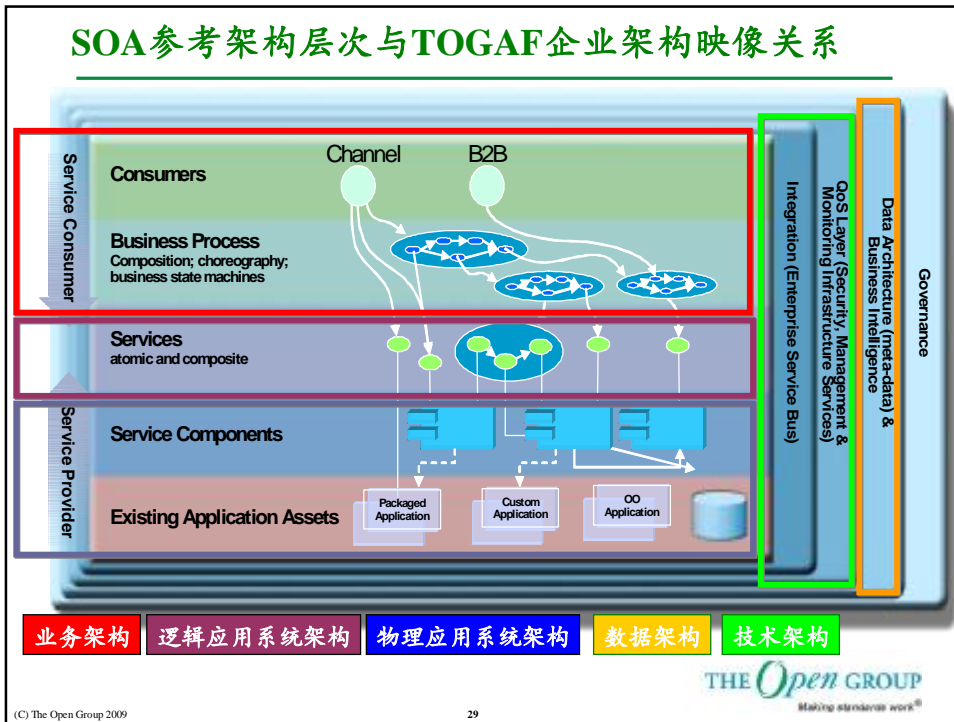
SOA参考架构层次与TOGAF企业架构映像关系

Service Consumer

Service Provider

Consumers

Channel

B2B

Business Process
Composition; choreography; business state machines

Services
atomic and composite

Service Components

Existing Application Assets

Packaged Application

Custom Application

OO Application

Integration (Enterprise Service Bus)

QoS Layer (Security, Management & Monitoring Infrastructure Services)

Data Architecture (meta-data) & Business Intelligence

Governance

业务架构 | 逻辑应用系统架构 | 物理应用系统架构 | 数据架构 | 技术架构

THE Open GROUP
Making standards work®

(C) The Open Group 2009

29